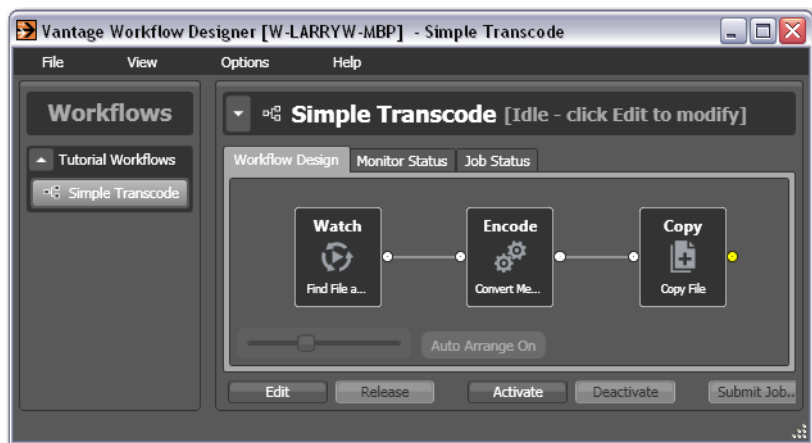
Vantage Workflow Designer [W-LARRYW-MBP] - Simple Transcode

File View Options Help

Workflows

Tutorial Workflows

Simple Transcode

Simple Transcode [Idle - click Edit to modify]

Workflow Design Monitor Status Job Status

Watch
Find File a...

Encode
Convert Me...

Copy
Copy File

Auto Arrange On

Edit Release Activate Deactivate Submit Job...